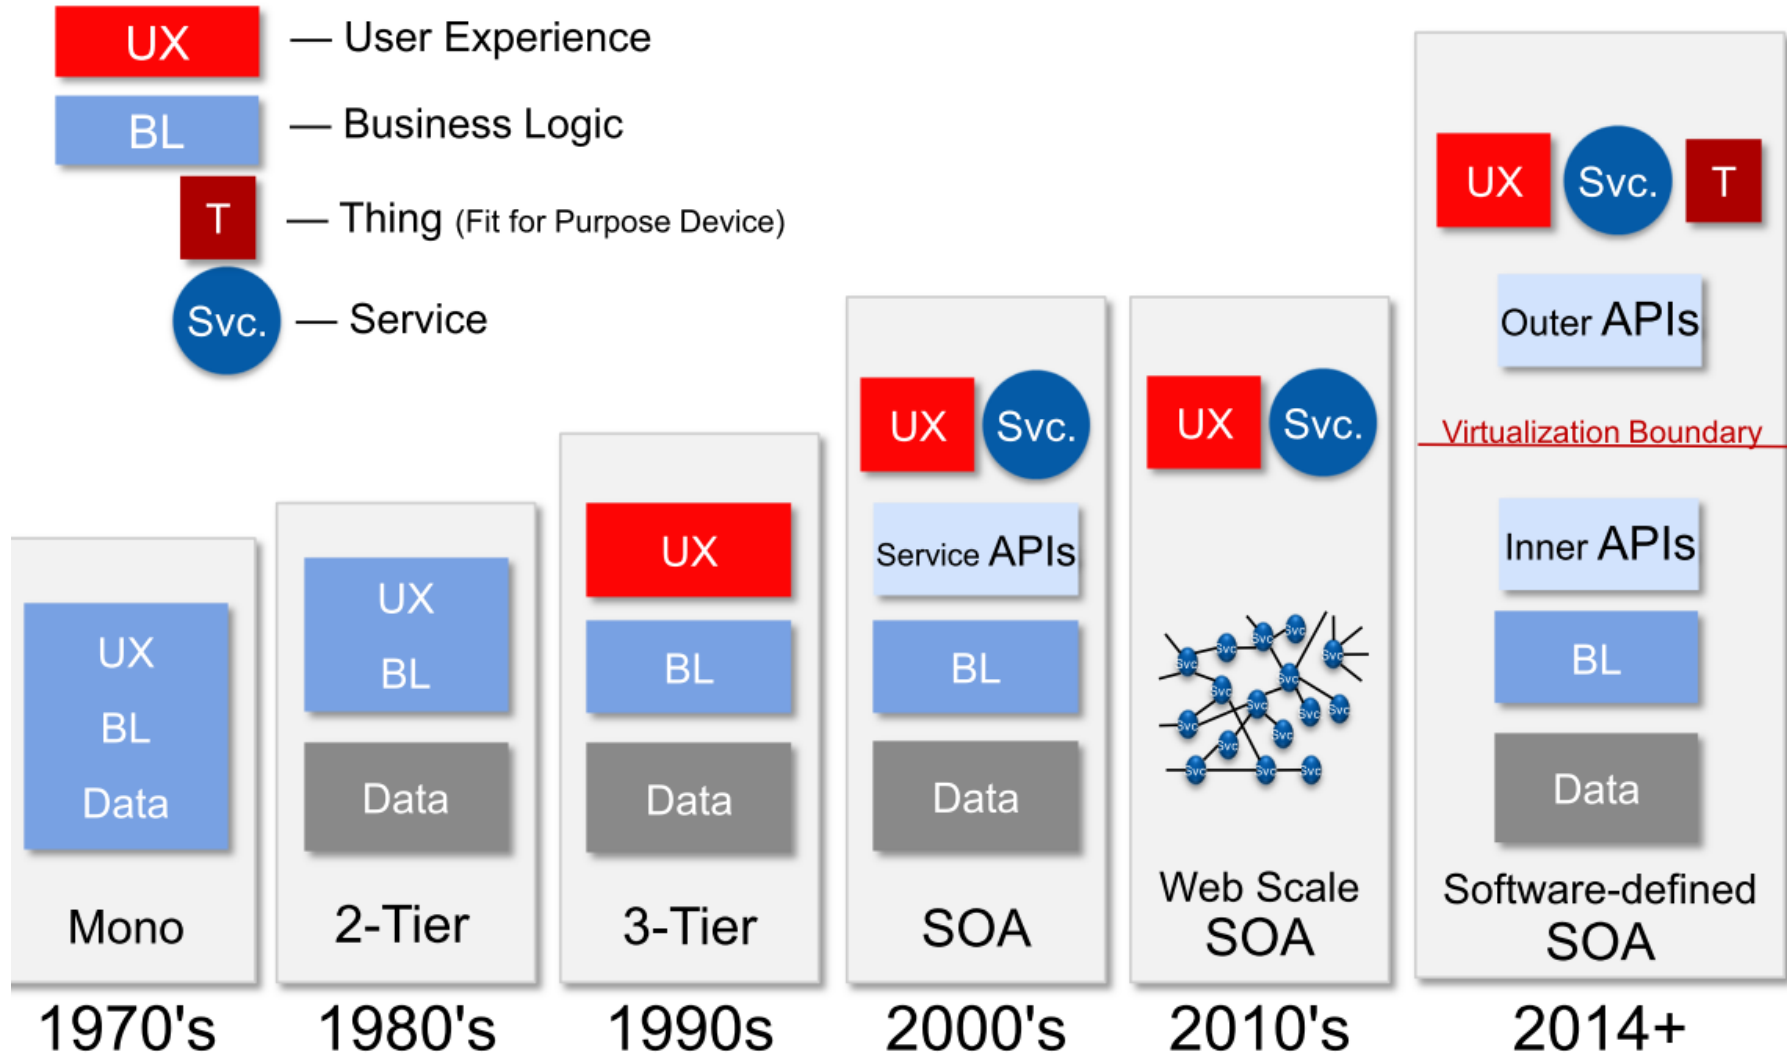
UX — User Experience

BL — Business Logic

T — Thing (Fit for Purpose Device)

Svc. — Service

UX
BL
Data
Mono
1970's

UX
BL
Data
2-Tier
1980's

UX
BL
Data
3-Tier
1990s

UX Svc.
Service APIs
BL
Data
SOA
2000's

UX Svc.
Svc Svc Svc Svc Svc Svc Svc Svc Svc Svc Svc Svc Svc Svc Svc Svc
Web Scale SOA
2010's

UX Svc. T
Outer APIs
Virtualization Boundary
Inner APIs
BL
Data
Software-defined SOA
2014+